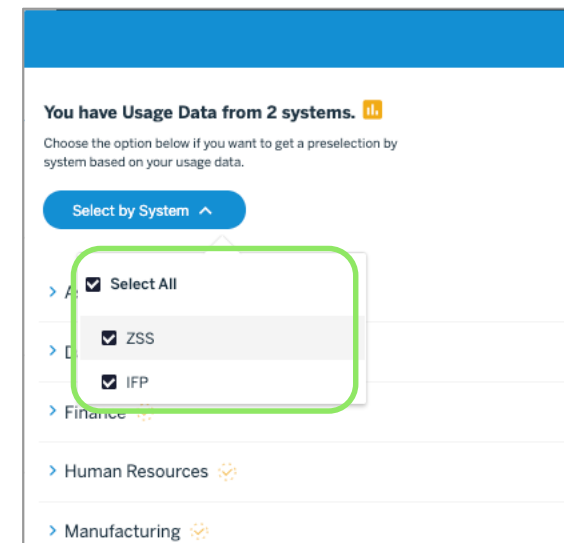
You have Usage Data from 2 systems.

Choose the option below if you want to get a preselection by system based on your usage data.

Select by System

Select All

ZSS

IFP

> A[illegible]

> D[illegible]

> Finance

> Human Resources

> Manufacturing